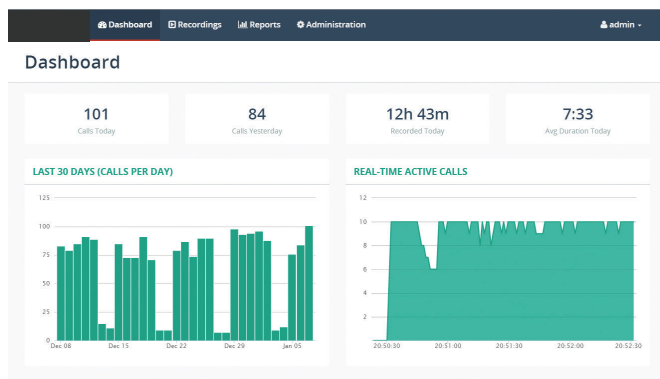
Dashboard Recordings Reports Administration admin

Dashboard

101
Calls Today

84
Calls Yesterday

12h 43m
Recorded Today

7:33
Avg Duration Today

LAST 30 DAYS (CALLS PER DAY)

125
100
75
50
25
0
Dec 08 Dec 15 Dec 22 Dec 29 Jan 05

REAL-TIME ACTIVE CALLS

12
10
8
6
4
2
0
20:50:30 20:51:00 20:51:30 20:52:00 20:52:30